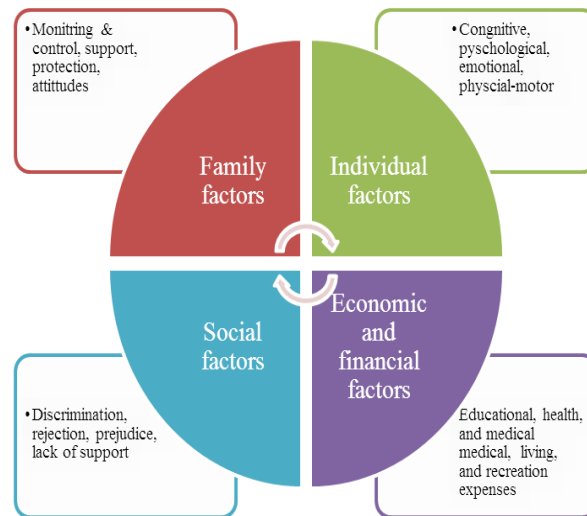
• Monitring & control, support, protection, attitudes

• Congnitive, pyschological, emotional, physcial-motor

Family factors

Individual factors

Social factors

Economic and financial factors

• Discrimination, rejection, prejudice, lack of support

Educational, health, and medical medical, living, and recreation expenses